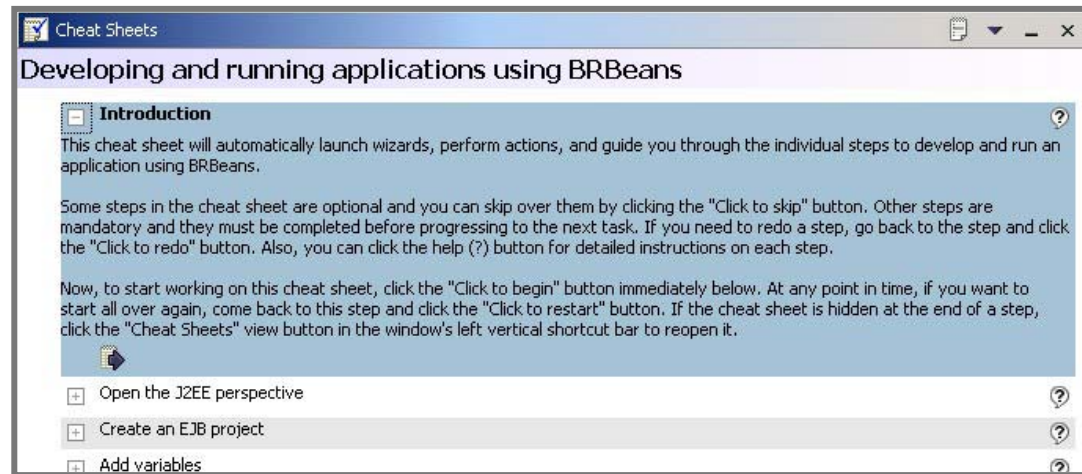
Cheat Sheets

Developing and running applications using BRBeans

Introduction

This cheat sheet will automatically launch wizards, perform actions, and guide you through the individual steps to develop and run an application using BRBeans.

Some steps in the cheat sheet are optional and you can skip over them by clicking the "Click to skip" button. Other steps are mandatory and they must be completed before progressing to the next task. If you need to redo a step, go back to the step and click the "Click to redo" button. Also, you can click the help (?) button for detailed instructions on each step.

Now, to start working on this cheat sheet, click the "Click to begin" button immediately below. At any point in time, if you want to start all over again, come back to this step and click the "Click to restart" button. If the cheat sheet is hidden at the end of a step, click the "Cheat Sheets" view button in the window's left vertical shortcut bar to reopen it.

Open the J2EE perspective

Create an EJB project

Add variables